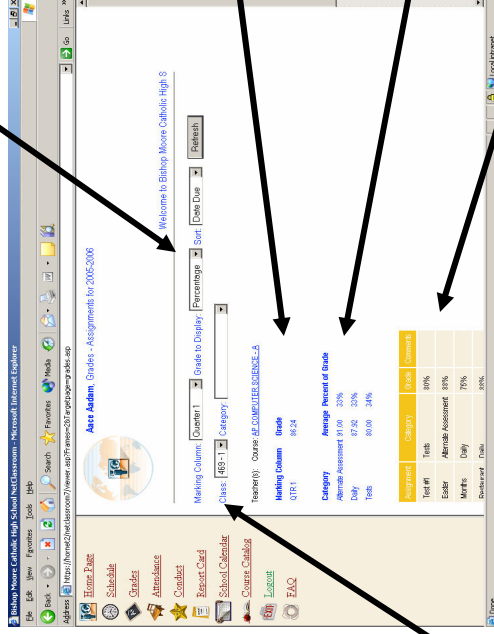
Bishop Moore Catholic High School NetClassroom - Microsoft Internet Explorer

File Edit View Favorites Tools Help

Back Search Favorites Media

Address https://hornet2/netclassroom7/viewer.asp?Frame=2&Target=page=grades.asp

Go Links »

Home Page

Schedule

Grades

Attendance

Conduct

Report Card

School Calendar

Course Catalog

Logout

FAQ

Welcome to Bishop Moore Catholic High S

Aace Aadam, Grades - Assignments for 2005-2006

Marking Column: Quarter 1 Grade to Display: Percentage Sort: Date Due Refresh

Class: 459 - 1 Category:

Teacher(s): Course: AP COMPUTER SCIENCE - A

Marking Column Grade
QTR 1 86.24

Category Average Percent of Grade
Alternate Assessment 91.00 33%
Daily 87.92 33%
Tests 80.00 34%

| Assignment | Category | Grade | Comments |
|---|---|---|---|
| Test #1 | Tests | 80% | |
| Easter | Alternate Assessment | 88% | |
| Months | Daily | 75% | |
| Restaurant | Daily | 86% | |

Done

Local intranet